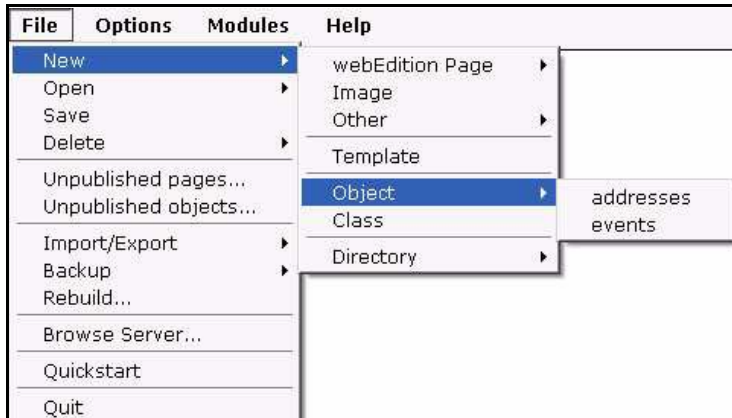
File Options Modules Help

New
Open
Save
Delete
Unpublished pages...
Unpublished objects...
Import/Export
Backup
Rebuild...
Browse Server...
Quickstart
Quit

webEdition Page
Image
Other
Template
Object
Class
Directory

addresses
events